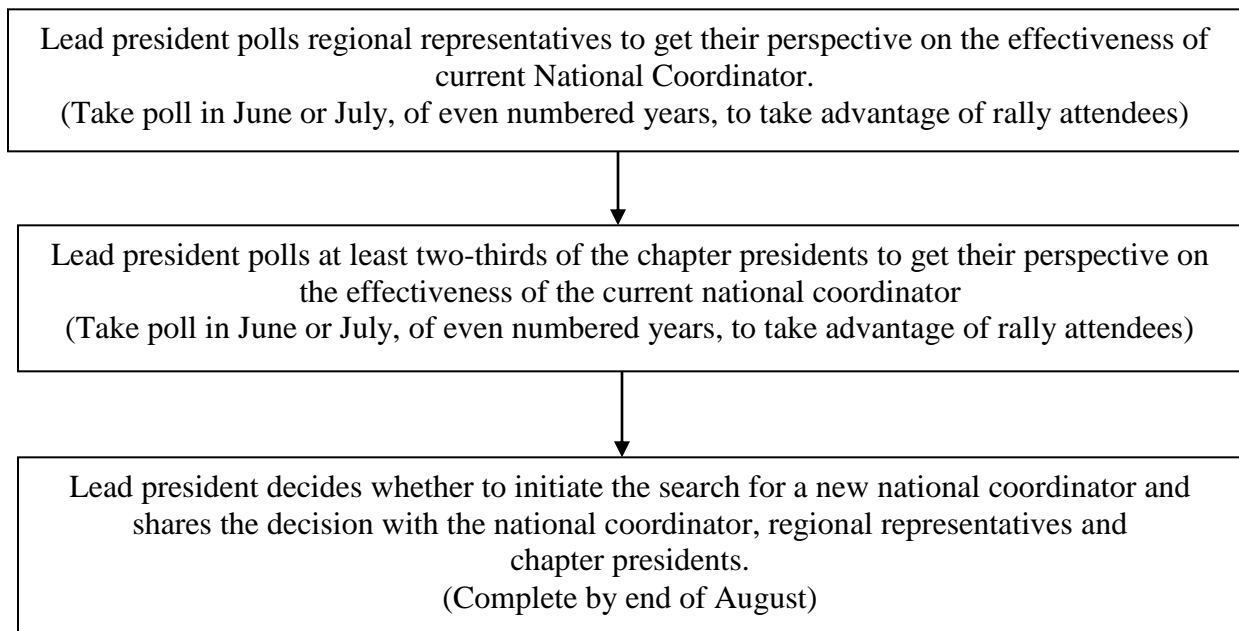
Lead president polls regional representatives to get their perspective on the effectiveness of current National Coordinator.
(Take poll in June or July, of even numbered years, to take advantage of rally attendees)

Lead president polls at least two-thirds of the chapter presidents to get their perspective on the effectiveness of the current national coordinator
(Take poll in June or July, of even numbered years, to take advantage of rally attendees)

Lead president decides whether to initiate the search for a new national coordinator and shares the decision with the national coordinator, regional representatives and chapter presidents.
(Complete by end of August)